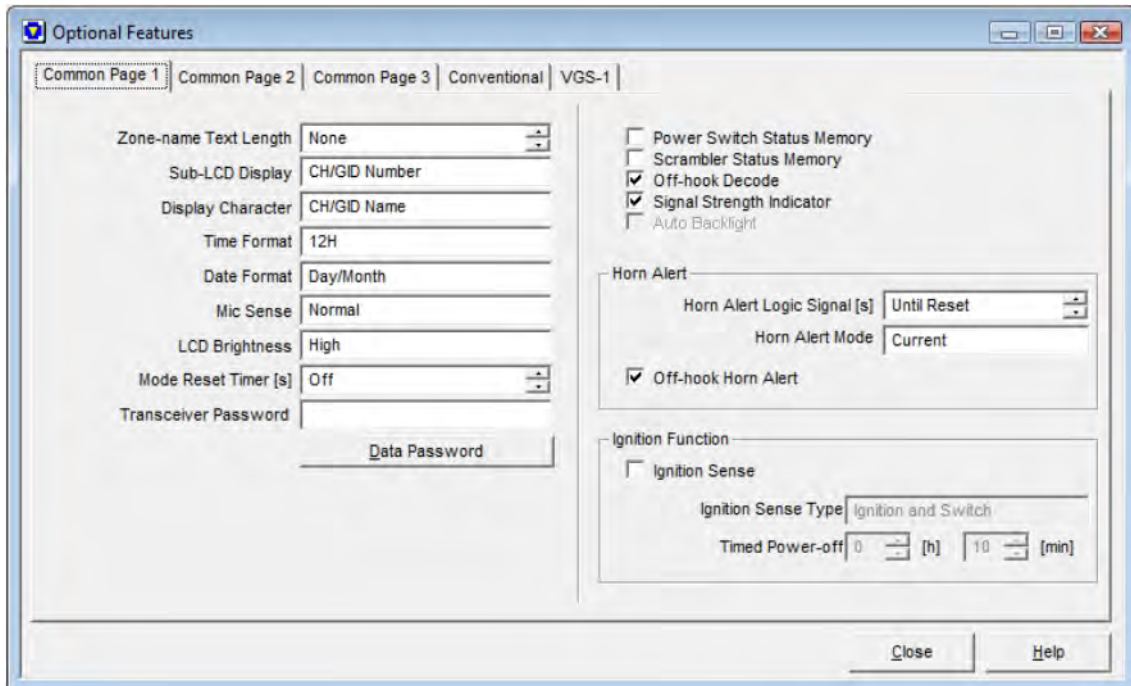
Optional Features

Common Page 1 | Common Page 2 | Common Page 3 | Conventional | VGS-1

Zone-name Text Length None
Sub-LCD Display CH/GID Number
Display Character CH/GID Name
Time Format 12H
Date Format Day/Month
Mic Sense Normal
LCD Brightness High
Mode Reset Timer [s] Off
Transceiver Password

Data Password

Power Switch Status Memory
Scrambler Status Memory
Off-hook Decode
Signal Strength Indicator
Auto Backlight

Horn Alert
Horn Alert Logic Signal [s] Until Reset
Horn Alert Mode Current
Off-hook Horn Alert

Ignition Function
Ignition Sense
Ignition Sense Type Ignition and Switch
Timed Power-off 0 [h] 10 [min]

Close Help